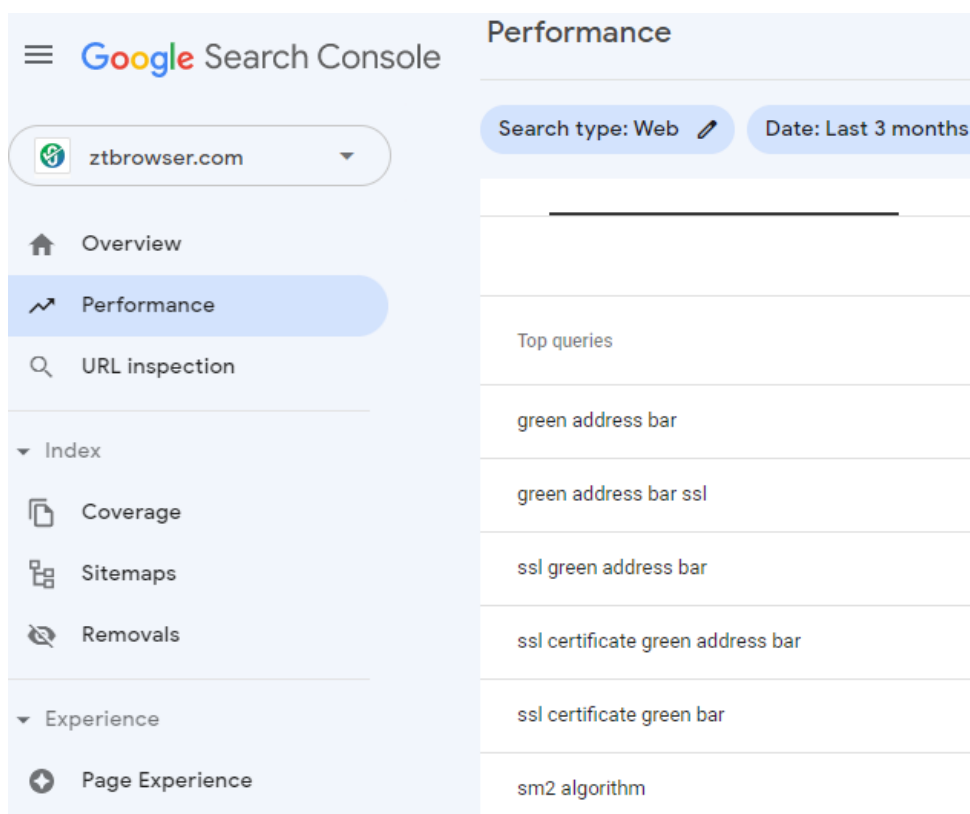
Google Search Console

ztbrowser.com

Overview

Performance

URL inspection

Index

Coverage

Sitemaps

Removals

Experience

Page Experience

Performance

Search type: Web

Date: Last 3 months

Top queries

green address bar

green address bar ssl

ssl green address bar

ssl certificate green address bar

ssl certificate green bar

sm2 algorithm